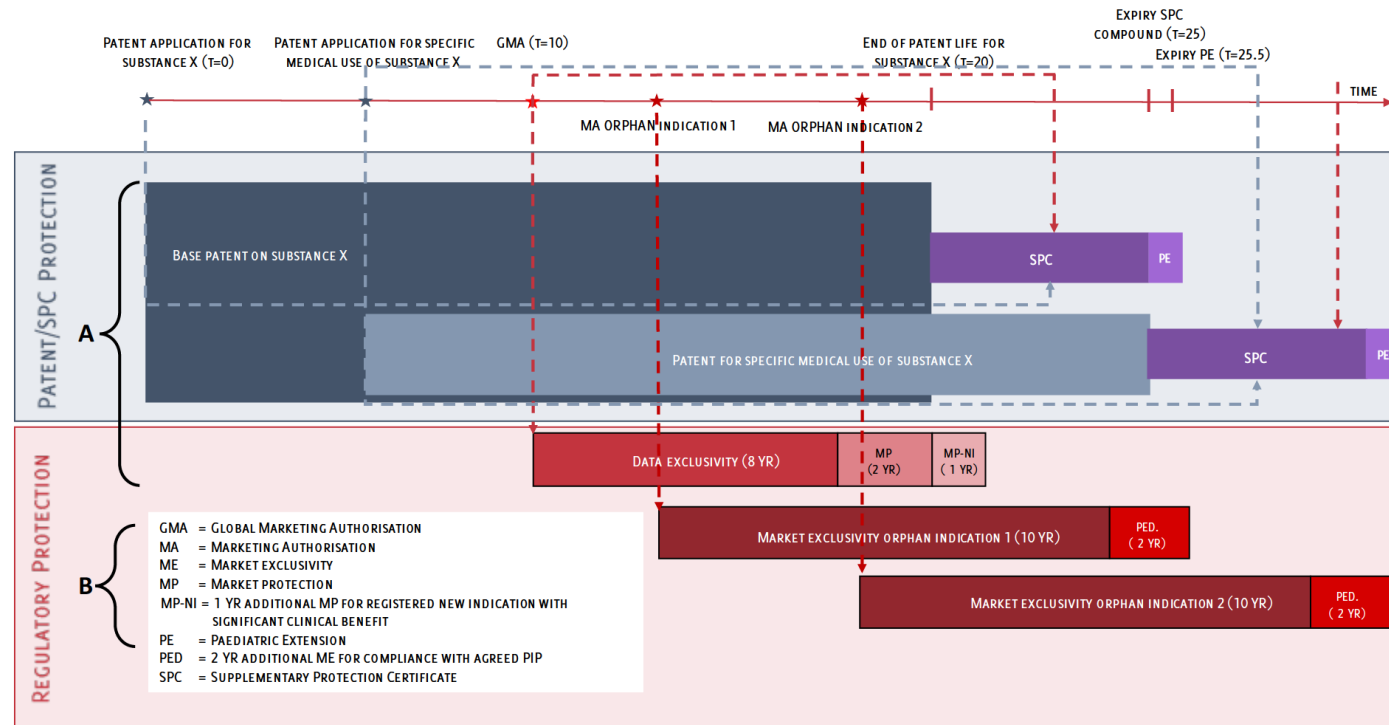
Patent application for substance X (t=0)

Patent application for specific medical use of substance X

GMA (t=10)

End of patent life for substance X (t=20)

Expiry SPC compound (t=25)

Expiry PE (t=25.5)

Time

MA orphan indication 1

MA orphan indication 2

Patent/SPC Protection

A

Base patent on substance X

SPC

PE

Patent for specific medical use of substance X

SPC

PE

Regulatory Protection

Data exclusivity (8 yr)

MP (2 yr)

MP-NI (1 yr)

Market exclusivity orphan indication 1 (10 yr)

Ped. (2 yr)

Market exclusivity orphan indication 2 (10 yr)

Ped. (2 yr)

B

GMA = Global Marketing Authorisation
MA = Marketing Authorisation
ME = Market exclusivity
MP = Market protection
MP-NI = 1 yr additional MP for registered new indication with significant clinical benefit
PE = Paediatric Extension
PED = 2 yr additional ME for compliance with agreed PIP
SPC = Supplementary Protection Certificate